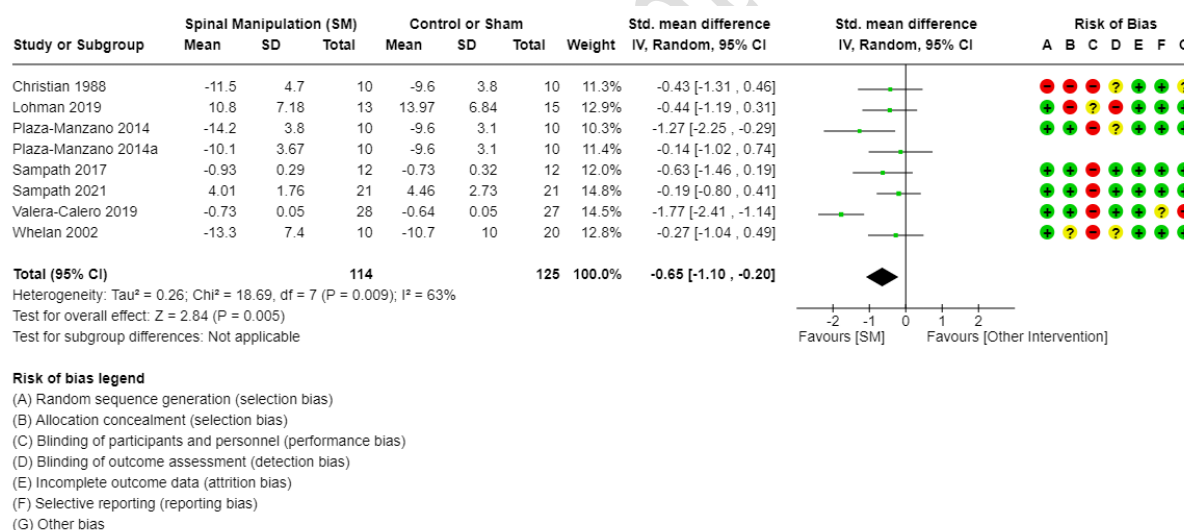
| Study or Subgroup | Spinal Manipulation (SM) Mean | SD | Total | Control or Sham Mean | SD | Total | Weight | Std. mean difference IV, Random, 95% CI | Std. mean difference IV, Random, 95% CI | Risk of Bias A B C D E F G |
|---|---|---|---|---|---|---|---|---|---|---|
| Christian 1988 | -11.5 | 4.7 | 10 | -9.6 | 3.8 | 10 | 11.3% | -0.43 [-1.31 , 0.46] | | - - - ? + + ? |
| Lohman 2019 | 10.8 | 7.18 | 13 | 13.97 | 6.84 | 15 | 12.9% | -0.44 [-1.19 , 0.31] | | + - ? - + + + |
| Plaza-Manzano 2014 | -14.2 | 3.8 | 10 | -9.6 | 3.1 | 10 | 10.3% | -1.27 [-2.25 , -0.29] | | + + - ? + + + |
| Plaza-Manzano 2014a | -10.1 | 3.67 | 10 | -9.6 | 3.1 | 10 | 11.4% | -0.14 [-1.02 , 0.74] | | |
| Sampath 2017 | -0.93 | 0.29 | 12 | -0.73 | 0.32 | 12 | 12.0% | -0.63 [-1.46 , 0.19] | | + + - + + + + |
| Sampath 2021 | 4.01 | 1.76 | 21 | 4.46 | 2.73 | 21 | 14.8% | -0.19 [-0.80 , 0.41] | | + + - + + + + |
| Valera-Calero 2019 | -0.73 | 0.05 | 28 | -0.64 | 0.05 | 27 | 14.5% | -1.77 [-2.41 , -1.14] | | + + - + + ? - |
| Whelan 2002 | -13.3 | 7.4 | 10 | -10.7 | 10 | 20 | 12.8% | -0.27 [-1.04 , 0.49] | | + ? - ? + + + |
| **Total (95% CI)** | | | **114** | | | **125** | **100.0%** | **-0.65 [-1.10 , -0.20]** | | |

Heterogeneity: Tau² = 0.26; Chi² = 18.69, df = 7 (P = 0.009); I² = 63%
Test for overall effect: Z = 2.84 (P = 0.005)
Test for subgroup differences: Not applicable

-2 -1 0 1 2
Favours [SM] Favours [Other Intervention]

**Risk of bias legend**
(A) Random sequence generation (selection bias)
(B) Allocation concealment (selection bias)
(C) Blinding of participants and personnel (performance bias)
(D) Blinding of outcome assessment (detection bias)
(E) Incomplete outcome data (attrition bias)
(F) Selective reporting (reporting bias)
(G) Other bias